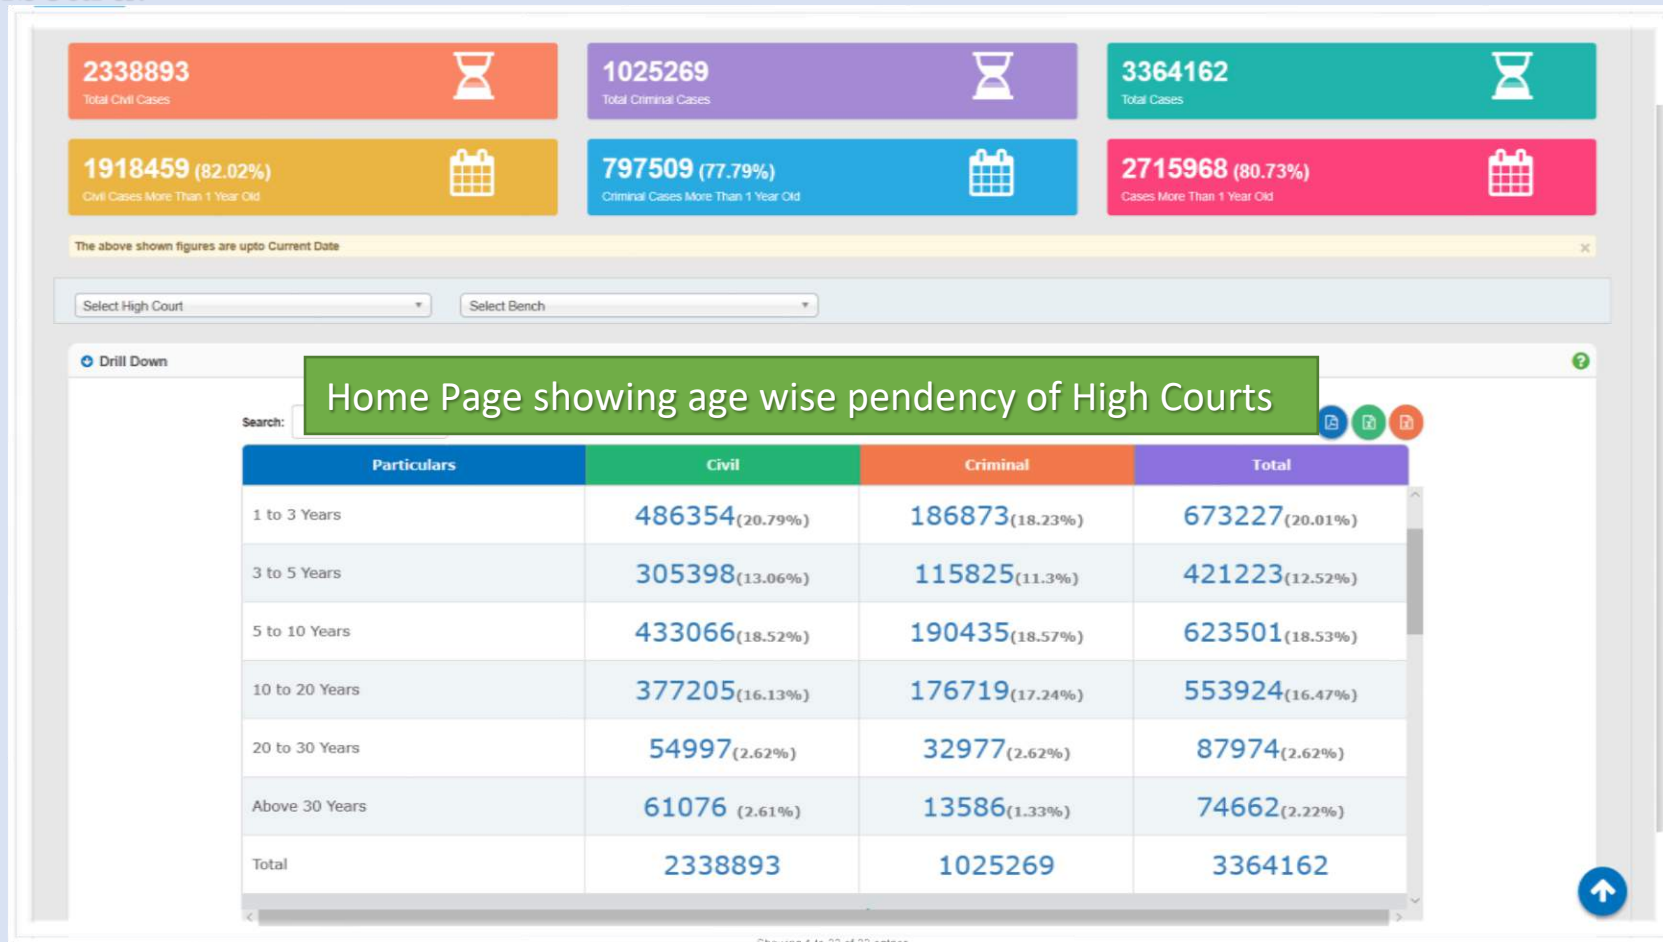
2338893
Total Civil Cases

1025269
Total Criminal Cases

3364162
Total Cases

1918459 (82.02%)
Civil Cases More Than 1 Year Old

797509 (77.79%)
Criminal Cases More Than 1 Year Old

2715968 (80.73%)
Cases More Than 1 Year Old

The above shown figures are upto Current Date ×

Select High Court
Select Bench

Drill Down

Home Page showing age wise pendency of High Courts

Search:

| Particulars | Civil | Criminal | Total |
|---|---|---|---|
| 1 to 3 Years | 486354(20.79%) | 186873(18.23%) | 673227(20.01%) |
| 3 to 5 Years | 305398(13.06%) | 115825(11.3%) | 421223(12.52%) |
| 5 to 10 Years | 433066(18.52%) | 190435(18.57%) | 623501(18.53%) |
| 10 to 20 Years | 377205(16.13%) | 176719(17.24%) | 553924(16.47%) |
| 20 to 30 Years | 54997(2.62%) | 32977(2.62%) | 87974(2.62%) |
| Above 30 Years | 61076 (2.61%) | 13586(1.33%) | 74662(2.22%) |
| Total | 2338893 | 1025269 | 3364162 |

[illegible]